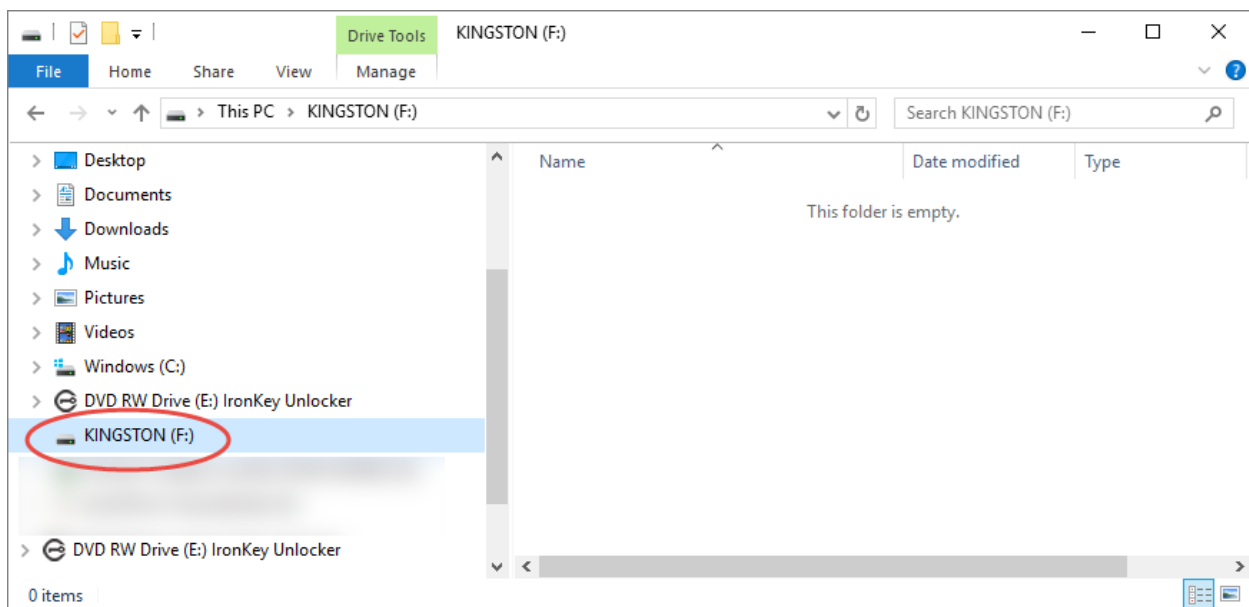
Drive Tools
KINGSTON (F:)
File Home Share View Manage
This PC > KINGSTON (F:)
Search KINGSTON (F:)
Desktop
Documents
Downloads
Music
Pictures
Videos
Windows (C:)
DVD RW Drive (E:) IronKey Unlocker
KINGSTON (F:)
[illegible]
DVD RW Drive (E:) IronKey Unlocker
Name
Date modified
Type
This folder is empty.
0 items